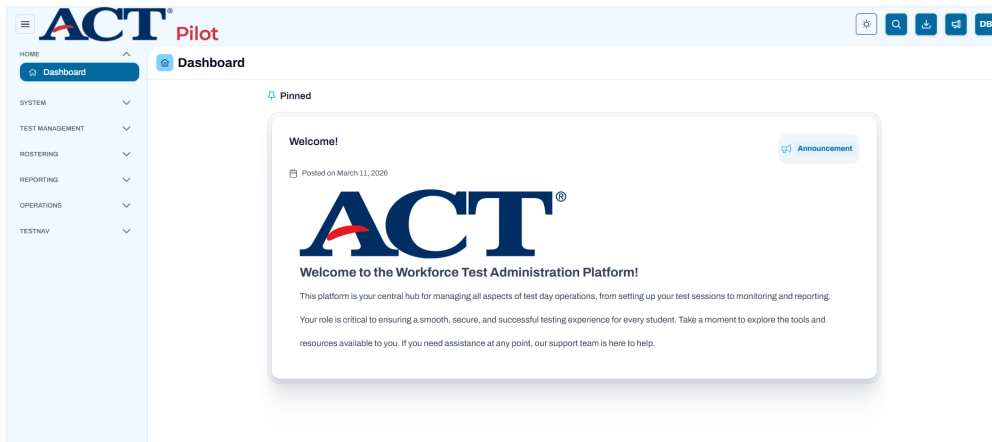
ACT® Pilot

DB

HOME
Dashboard
SYSTEM
TEST MANAGEMENT
ROSTERING
REPORTING
OPERATIONS
TESTNAV

Dashboard

Pinned

Welcome!

Announcement

Posted on March 11, 2026

ACT®

Welcome to the Workforce Test Administration Platform!

This platform is your central hub for managing all aspects of test day operations, from setting up your test sessions to monitoring and reporting.

Your role is critical to ensuring a smooth, secure, and successful testing experience for every student. Take a moment to explore the tools and resources available to you. If you need assistance at any point, our support team is here to help.